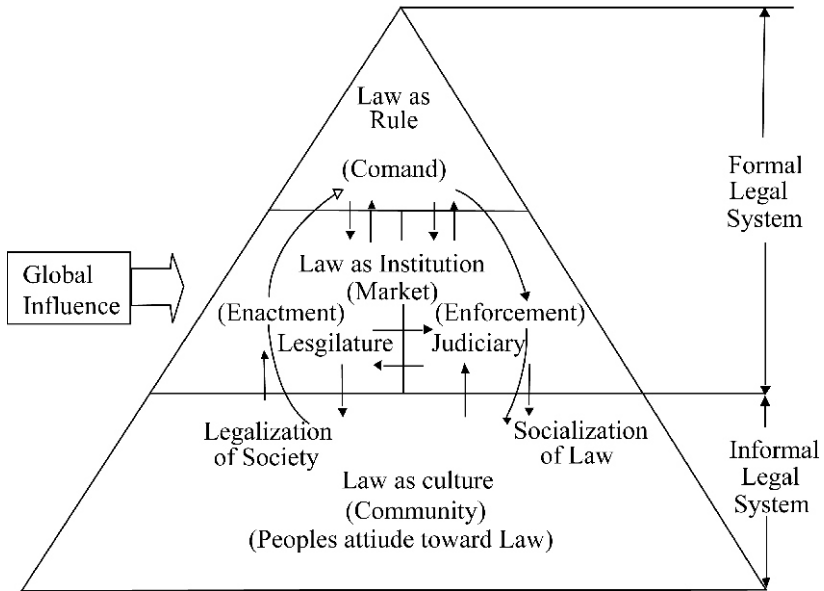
Law as Rule

(Comand)

Formal Legal System

Global Influence

Law as Institution (Market)

(Enactment)

(Enforcement)

Lesgilature

Judiciary

Legalization of Society

Socialization of Law

Informal Legal System

Law as culture (Community) (Peoples attiude toward Law)